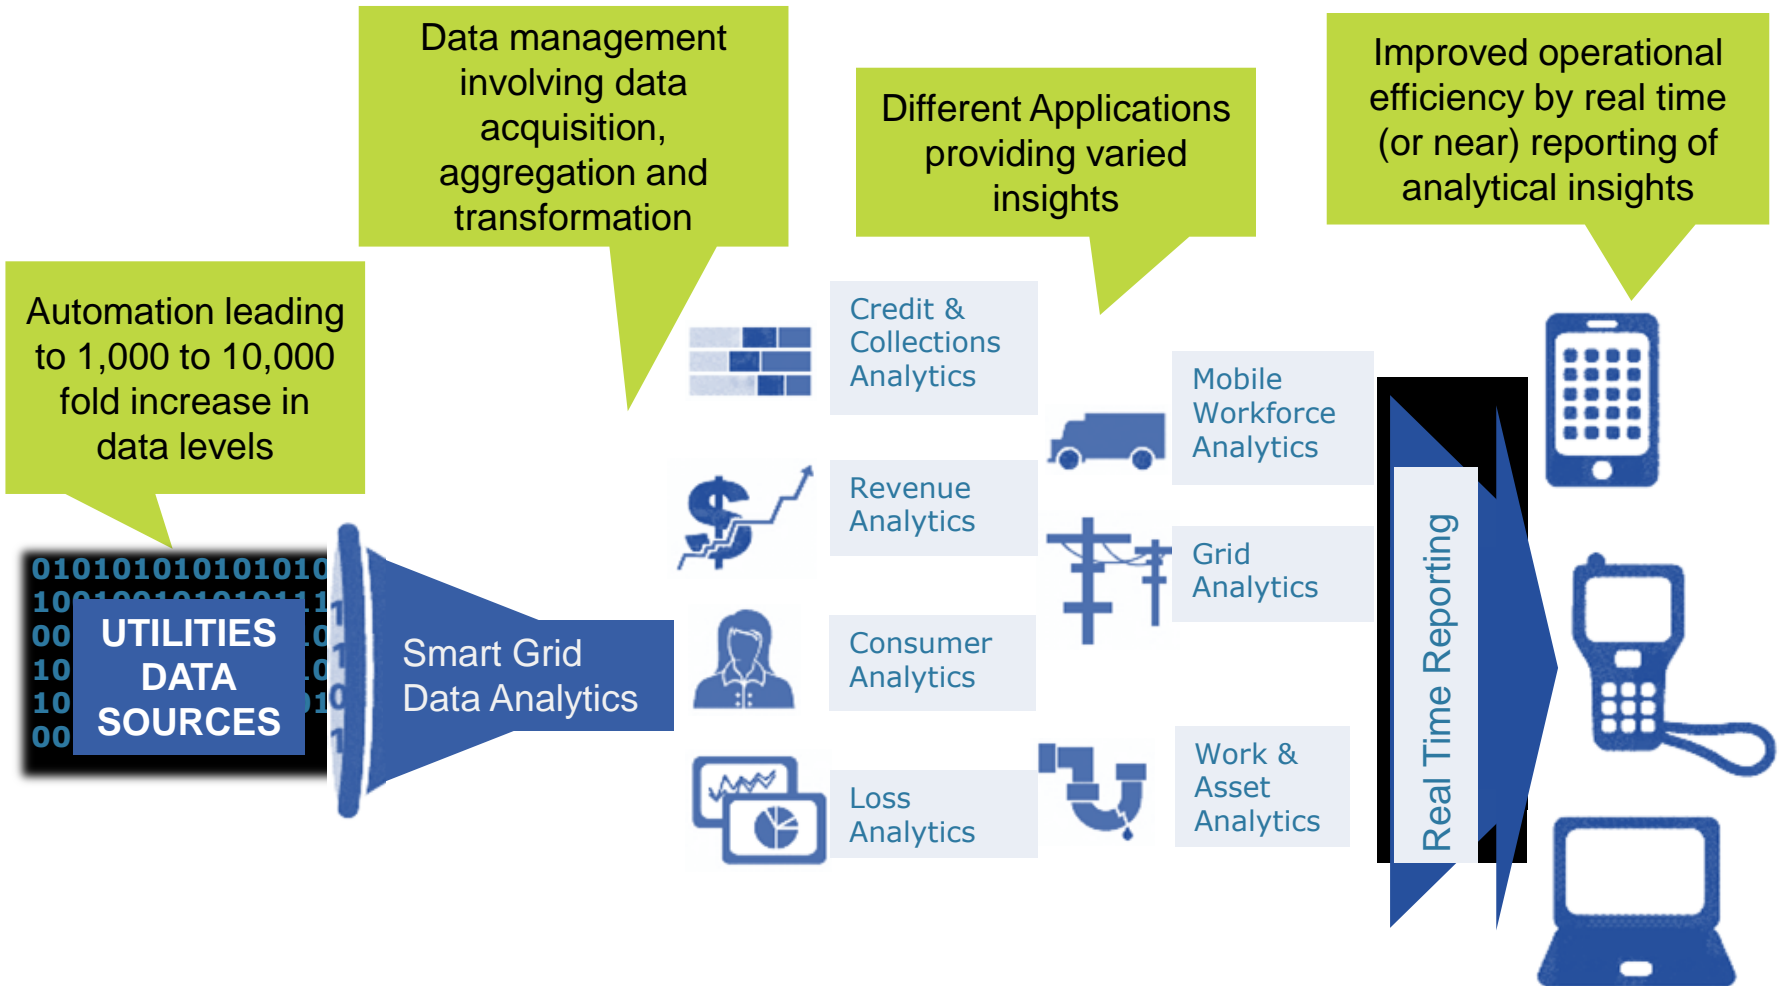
Data management involving data acquisition, aggregation and transformation

Different Applications providing varied insights

Improved operational efficiency by real time (or near) reporting of analytical insights

Automation leading to 1,000 to 10,000 fold increase in data levels

UTILITIES DATA SOURCES

Smart Grid Data Analytics

Credit & Collections Analytics

Revenue Analytics

Consumer Analytics

Loss Analytics

Mobile Workforce Analytics

Grid Analytics

Work & Asset Analytics

Real Time Reporting